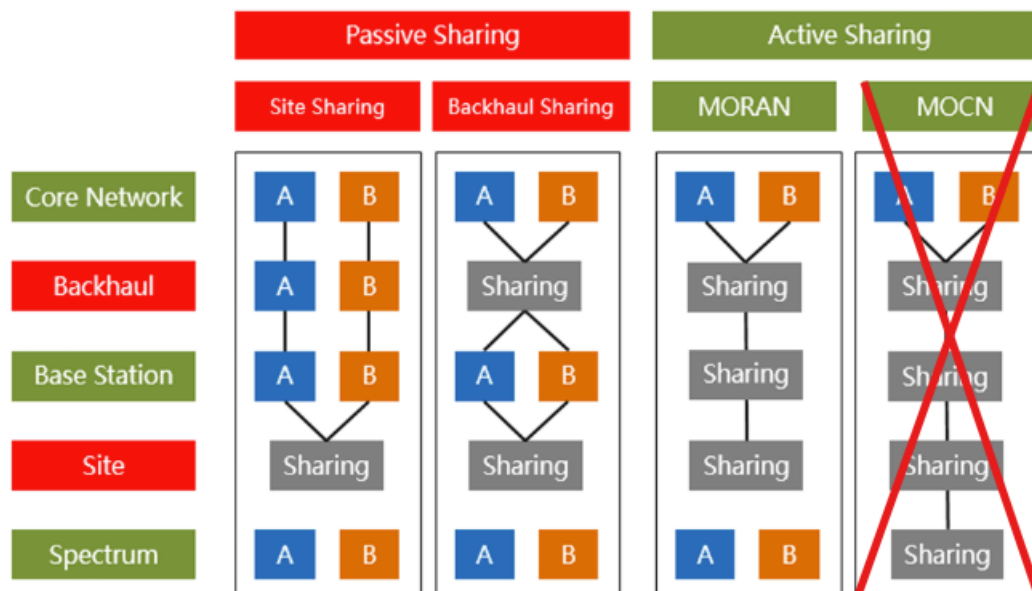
| | Passive Sharing | | Active Sharing | |
|---|---|---|---|---|
| | Site Sharing | Backhaul Sharing | MORAN | MOCN |
| Core Network | A B | A B | A B | A B |
| Backhaul | A B | Sharing | Sharing | Sharing |
| Base Station | A B | A B | Sharing | Sharing |
| Site | Sharing | Sharing | Sharing | Sharing |
| Spectrum | A B | A B | A B | Sharing |